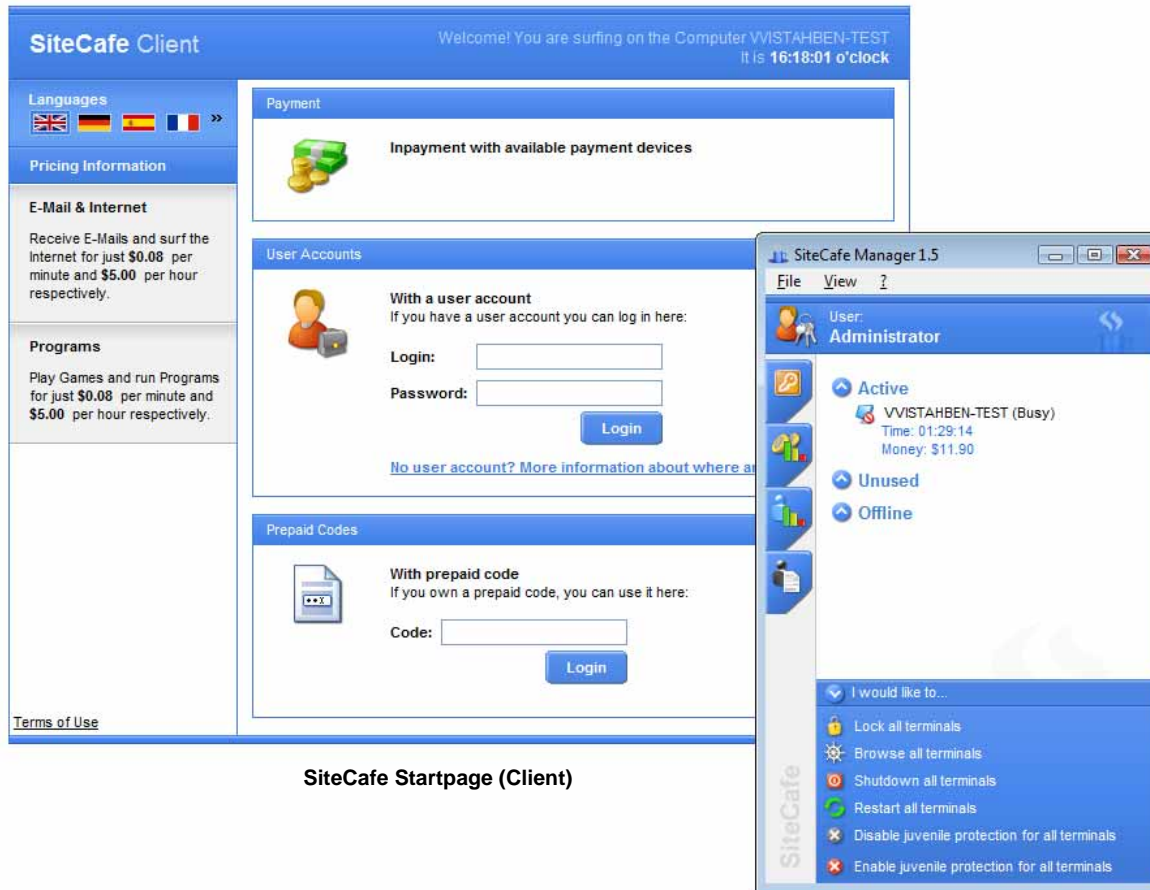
SiteCafe Client

Welcome! You are surfing on the Computer VVISTAHBEN-TEST
It is 16:18:01 o'clock

Languages
»

Pricing Information

E-Mail & Internet

Receive E-Mails and surf the Internet for just $0.08 per minute and $5.00 per hour respectively.

Programs

Play Games and run Programs for just $0.08 per minute and $5.00 per hour respectively.

Terms of Use

Payment

Inpayment with available payment devices

User Accounts

With a user account
If you have a user account you can log in here:

Login:

Password:

Login

No user account? More information about where ar

Prepaid Codes

With prepaid code
If you own a prepaid code, you can use it here:

Code:

Login

SiteCafe Startpage (Client)

SiteCafe Manager 1.5

File View ?

User:
Administrator

Active
VVISTAHBEN-TEST (Busy)
Time: 01:29:14
Money: $11.90

Unused

Offline

I would like to...

Lock all terminals

Browse all terminals

Shutdown all terminals

Restart all terminals

Disable juvenile protection for all terminals

Enable juvenile protection for all terminals

SiteCafe